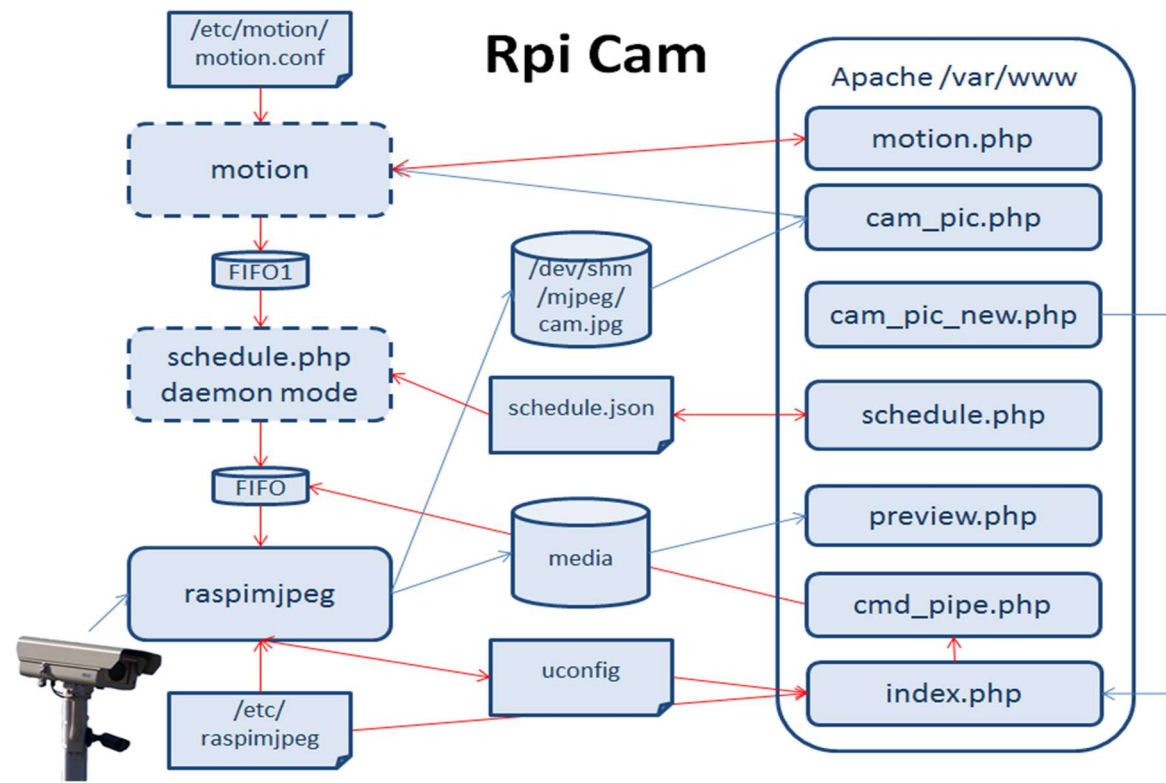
/etc/motion/
motion.conf

Rpi Cam

Apache /var/www

motion

motion.php

cam_pic.php

FIFO1

/dev/shm
/mjpeg/
cam.jpg

cam_pic_new.php

schedule.php
daemon mode

schedule.json

schedule.php

FIFO

media

preview.php

raspimjpeg

cmd_pipe.php

uconfig

/etc/
raspimjpeg

index.php